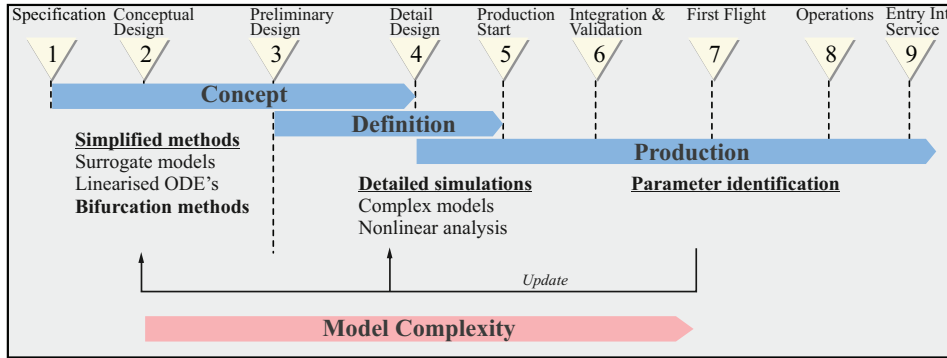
Specification Conceptual Design Preliminary Design Detail Design Production Start Integration & Validation First Flight Operations Entry Int Service

1 2 3 4 5 6 7 8 9

Concept

Definition

Production

**Simplified methods**
Surrogate models
Linearised ODE's
**Bifurcation methods**

**Detailed simulations**
Complex models
Nonlinear analysis

**Parameter identification**

Update

Model Complexity